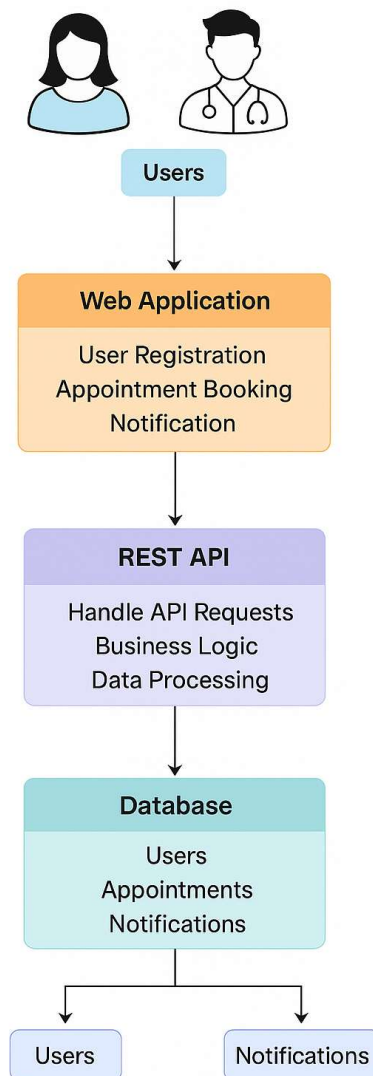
Users

Web Application

User Registration
Appointment Booking
Notification

REST API

Handle API Requests
Business Logic
Data Processing

Database

Users
Appointments
Notifications

Users

Notifications